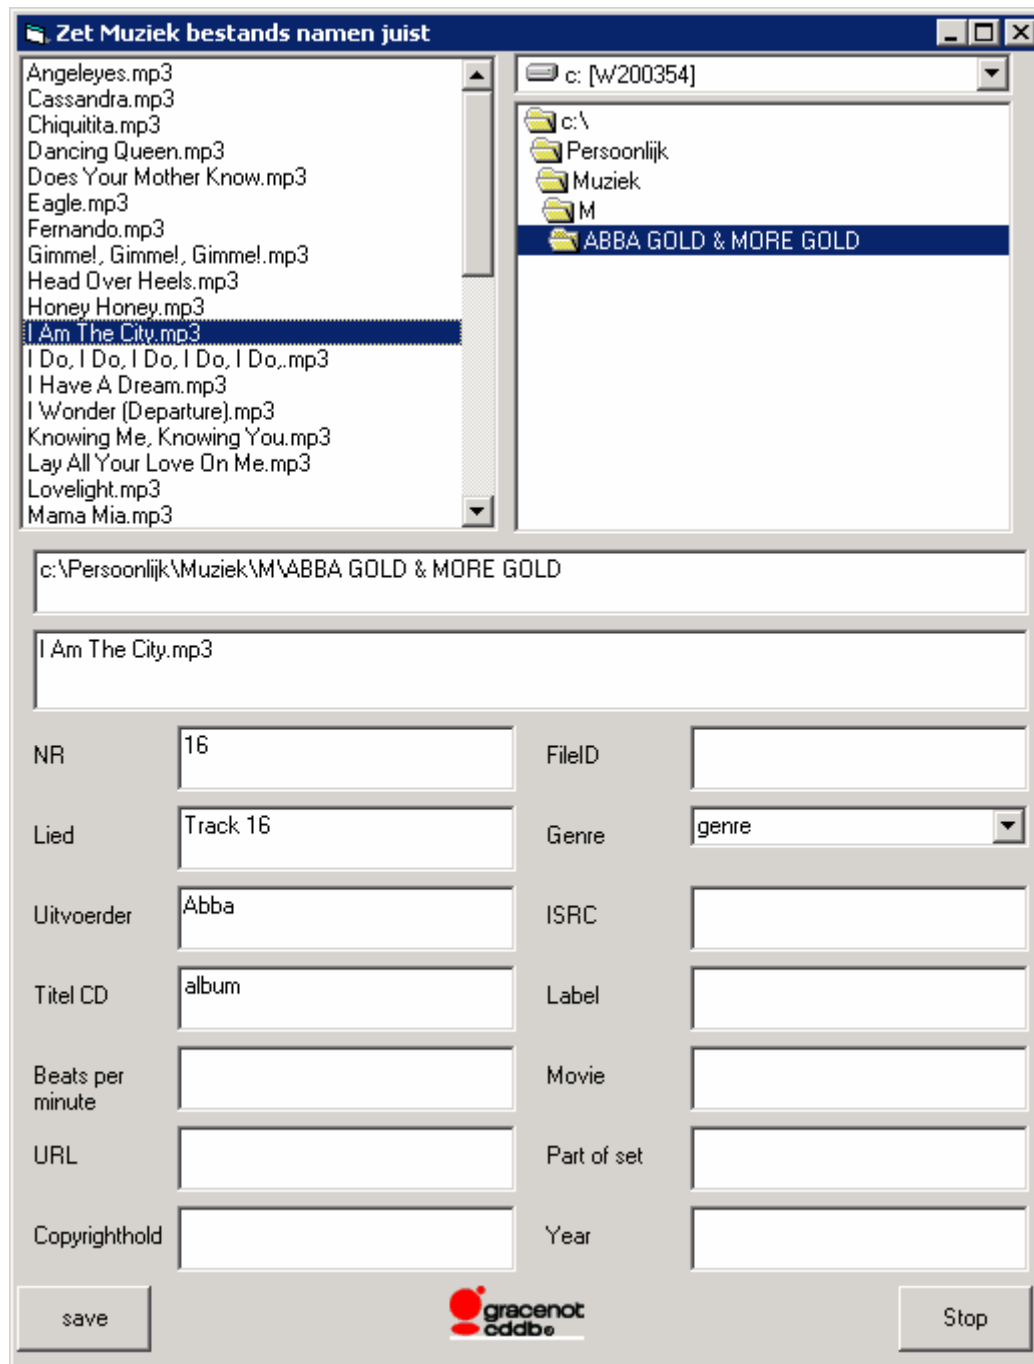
Zet Muziek bestands namen juist

Angeleyes.mp3
Cassandra.mp3
Chiquitita.mp3
Dancing Queen.mp3
Does Your Mother Know.mp3
Eagle.mp3
Fernando.mp3
Gimme!, Gimme!, Gimme!.mp3
Head Over Heels.mp3
Honey Honey.mp3
I Am The City.mp3
I Do, I Do, I Do, I Do, I Do,.mp3
I Have A Dream.mp3
I Wonder (Departure).mp3
Knowing Me, Knowing You.mp3
Lay All Your Love On Me.mp3
Lovelight.mp3
Mama Mia.mp3

c: [W200354]

c:\
Persoonlijk
Muziek
M
ABBA GOLD & MORE GOLD

c:\Persoonlijk\Muziek\M\ABBA GOLD & MORE GOLD

I Am The City.mp3

NR 16
FileID
Lied Track 16
Genre genre
Uitvoerder Abba
ISRC
Titel CD album
Label
Beats per minute
Movie
URL
Part of set
Copyrighthold
Year

save
gracenote cddb
Stop